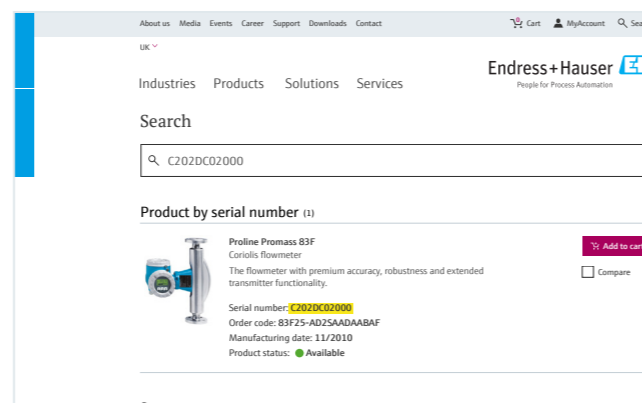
About us Media Events Career Support Downloads Contact

Cart MyAccount Sea

UK

Industries Products Solutions Services

Endress+Hauser

People for Process Automation

Search

C202DC02000

Product by serial number (1)

Proline Promass 83F

Coriolis flowmeter

The flowmeter with premium accuracy, robustness and extended transmitter functionality.

Serial number: C202DC02000

Order code: 83F25-AD2SAADAABAF

Manufacturing date: 11/2010

Product status: Available

Add to car

Compare